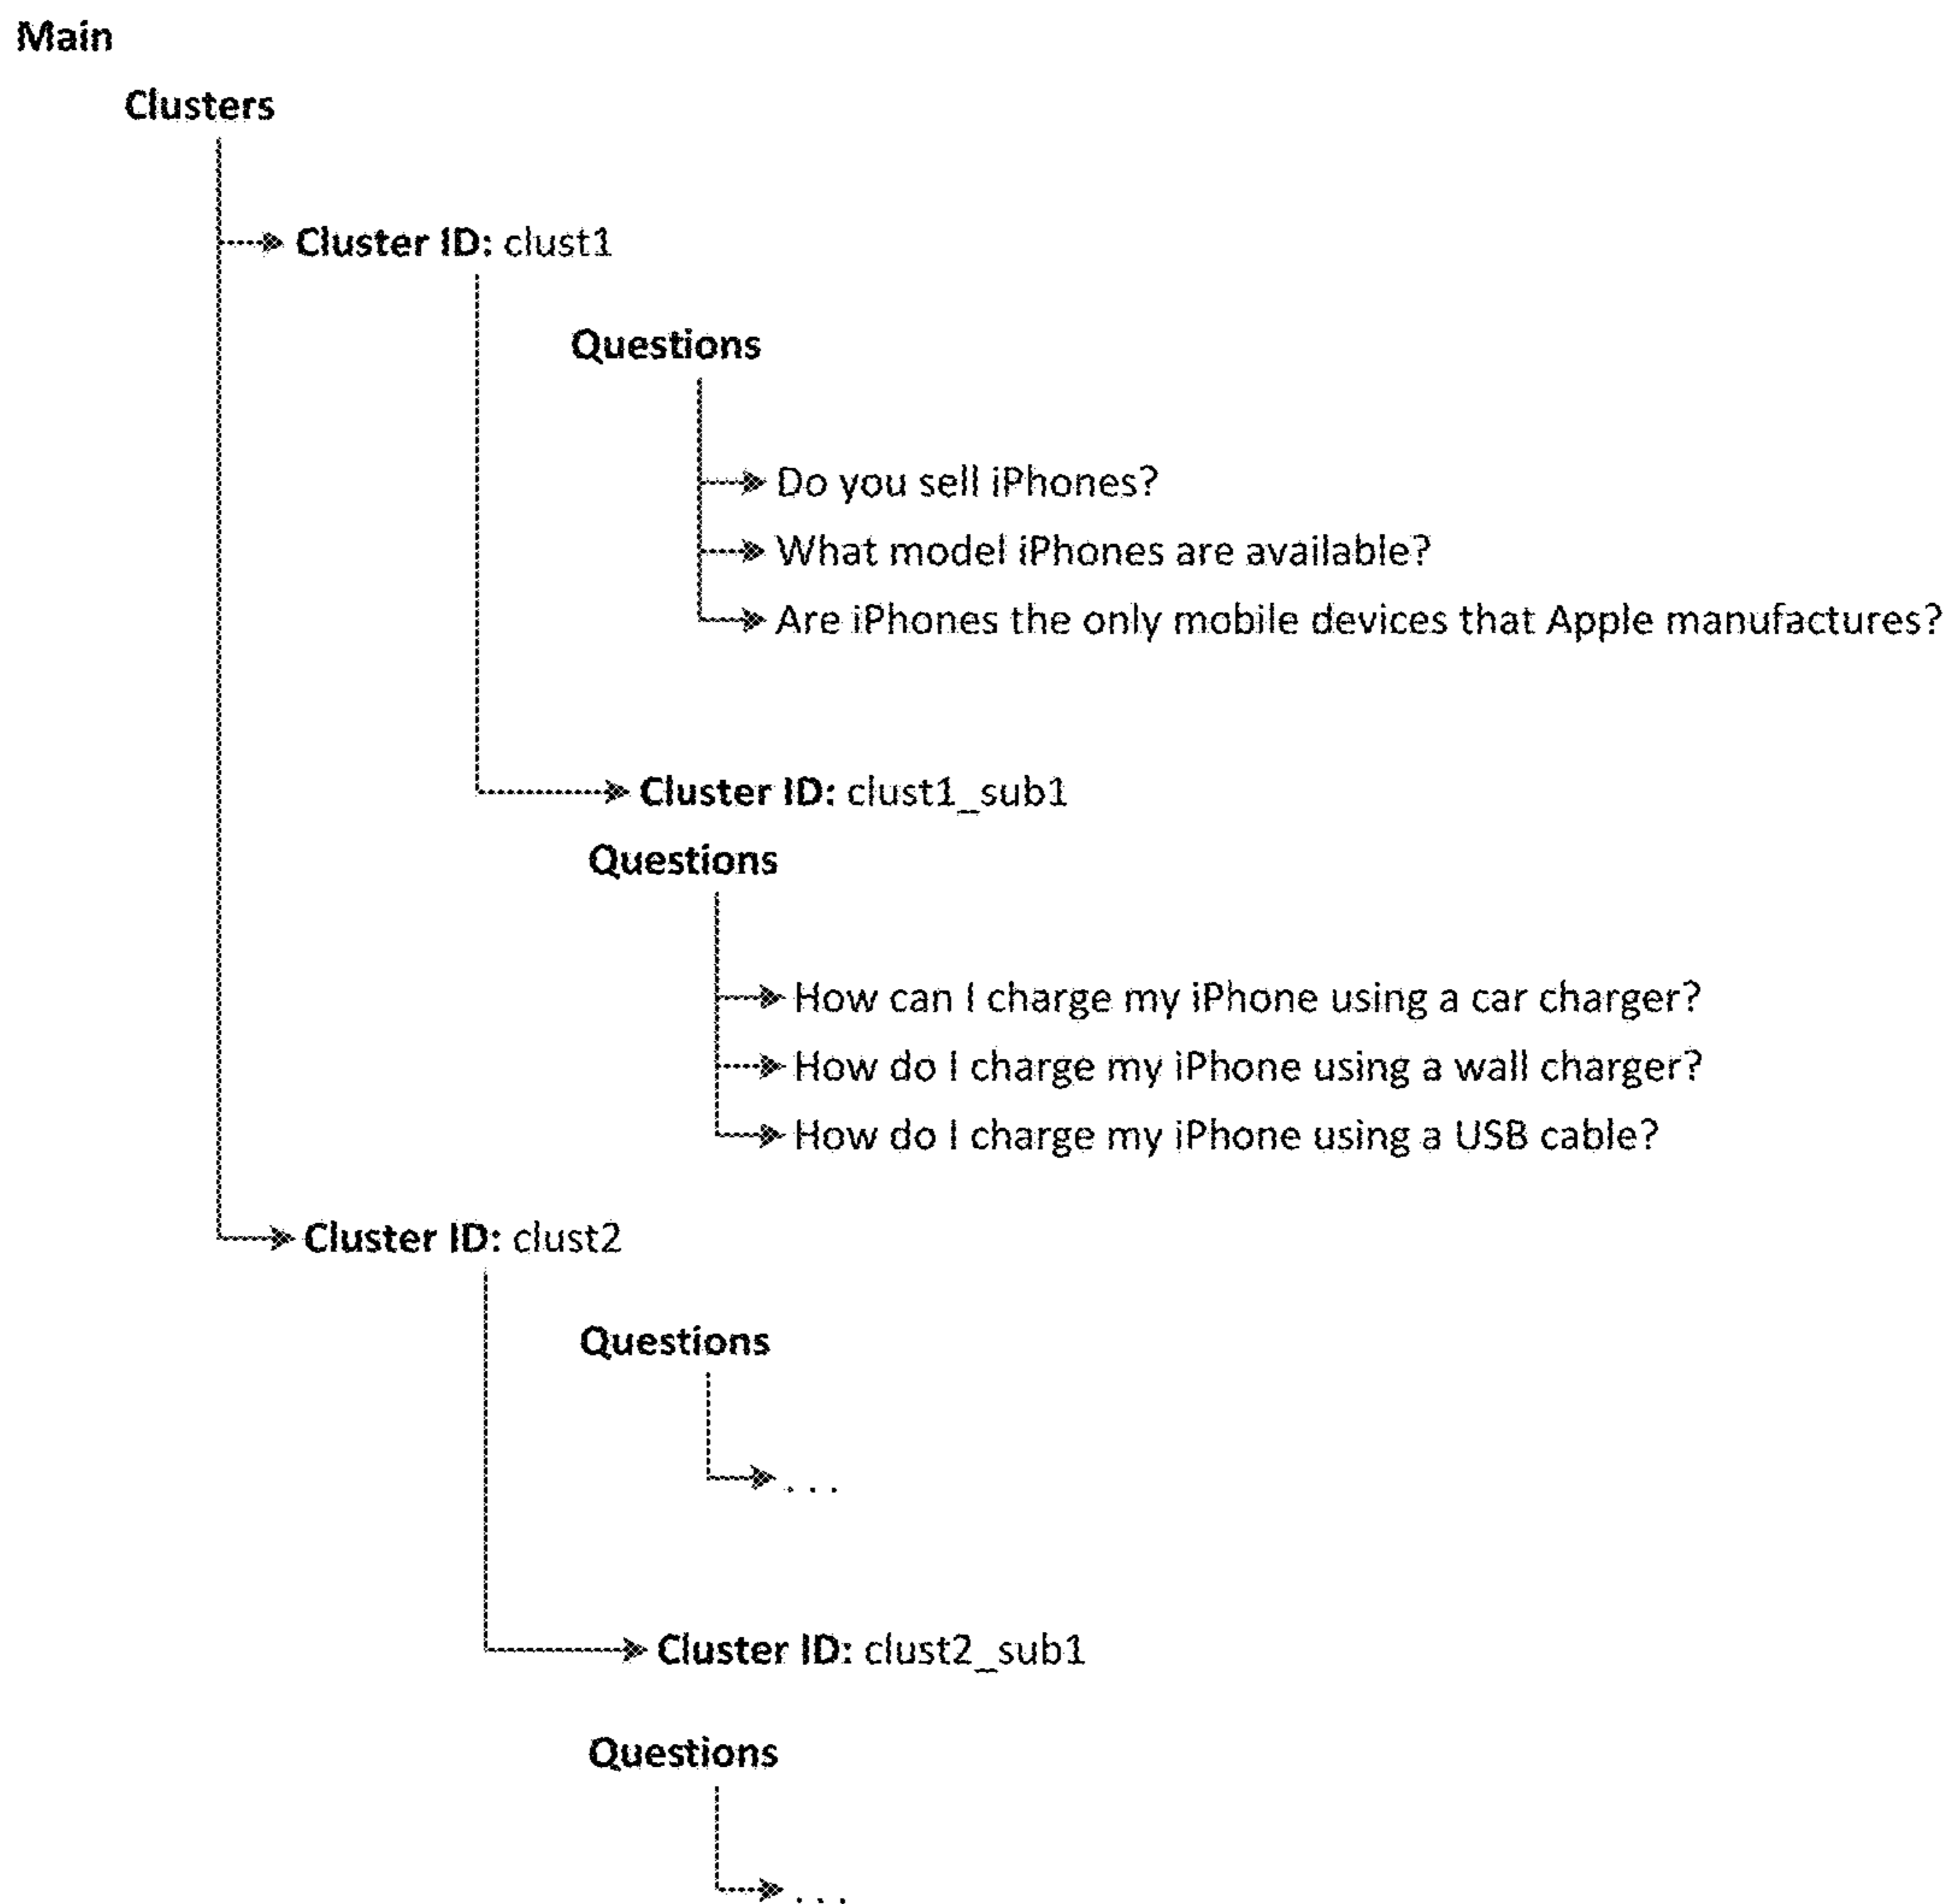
Main

Clusters

Cluster ID: clust1

Questions

Do you sell iPhones?

What model iPhones are available?

Are iPhones the only mobile devices that Apple manufactures?

Cluster ID: clust1_sub1

Questions

How can I charge my iPhone using a car charger?

How do I charge my iPhone using a wall charger?

How do I charge my iPhone using a USB cable?

Cluster ID: clust2

Questions

. . .

Cluster ID: clust2_sub1

Questions

. . .